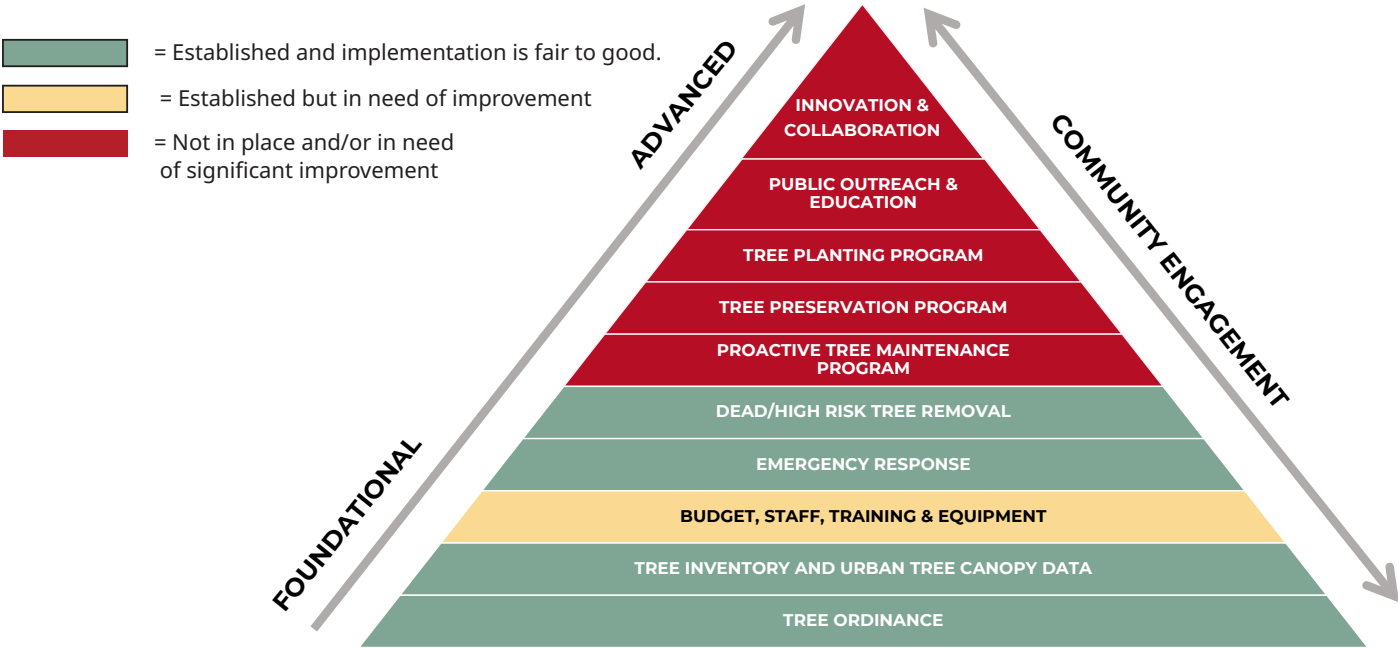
= Established and implementation is fair to good.

= Established but in need of improvement

= Not in place and/or in need of significant improvement

ADVANCED

FOUNDATIONAL

COMMUNITY ENGAGEMENT

INNOVATION & COLLABORATION

PUBLIC OUTREACH & EDUCATION

TREE PLANTING PROGRAM

TREE PRESERVATION PROGRAM

PROACTIVE TREE MAINTENANCE PROGRAM

DEAD/HIGH RISK TREE REMOVAL

EMERGENCY RESPONSE

BUDGET, STAFF, TRAINING & EQUIPMENT

TREE INVENTORY AND URBAN TREE CANOPY DATA

TREE ORDINANCE